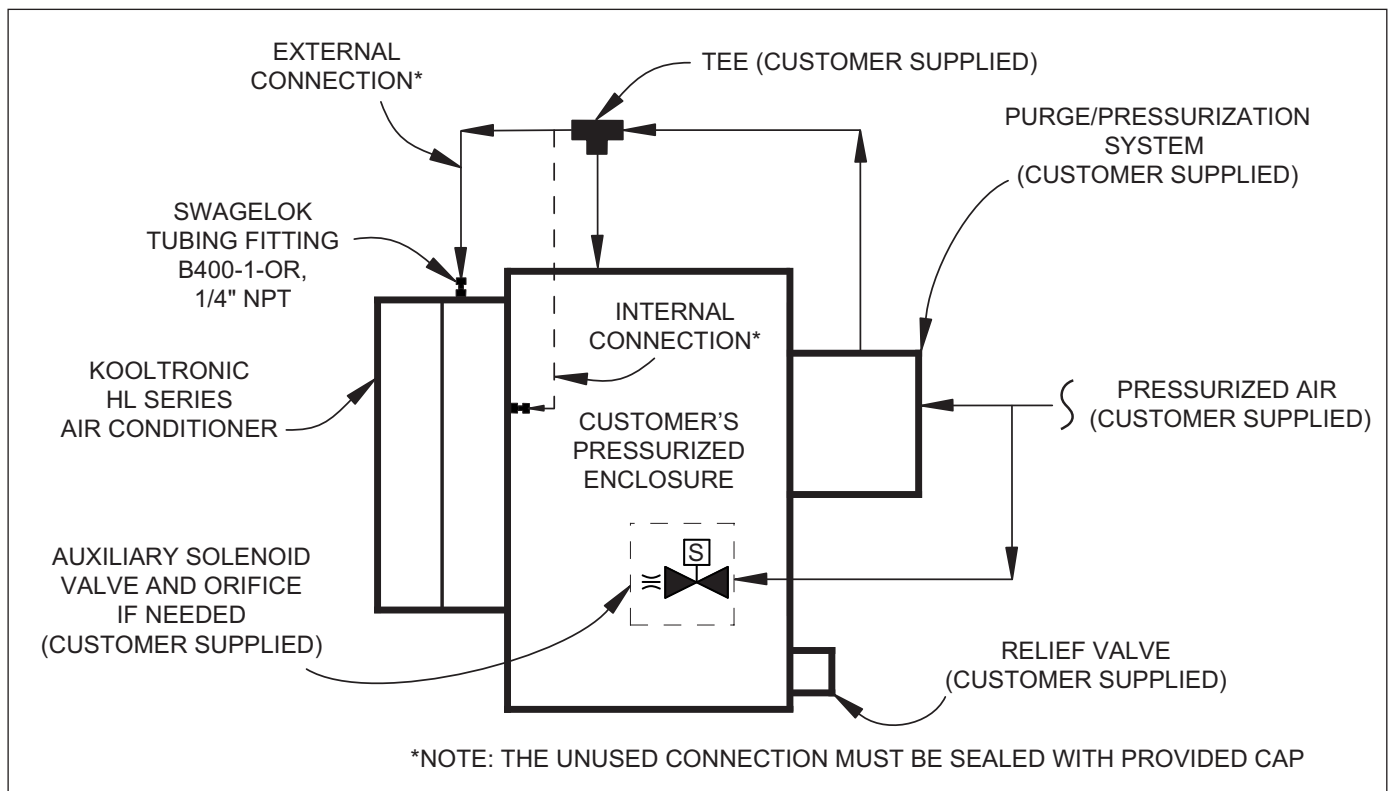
EXTERNAL CONNECTION*

TEE (CUSTOMER SUPPLIED)

PURGE/PRESSURIZATION SYSTEM (CUSTOMER SUPPLIED)

SWAGELOK TUBING FITTING B400-1-OR, 1/4" NPT

INTERNAL CONNECTION*

KOOLTRONIC HL SERIES AIR CONDITIONER

CUSTOMER'S PRESSURIZED ENCLOSURE

PRESSURIZED AIR (CUSTOMER SUPPLIED)

S

AUXILIARY SOLENOID VALVE AND ORIFICE IF NEEDED (CUSTOMER SUPPLIED)

RELIEF VALVE (CUSTOMER SUPPLIED)

*NOTE: THE UNUSED CONNECTION MUST BE SEALED WITH PROVIDED CAP